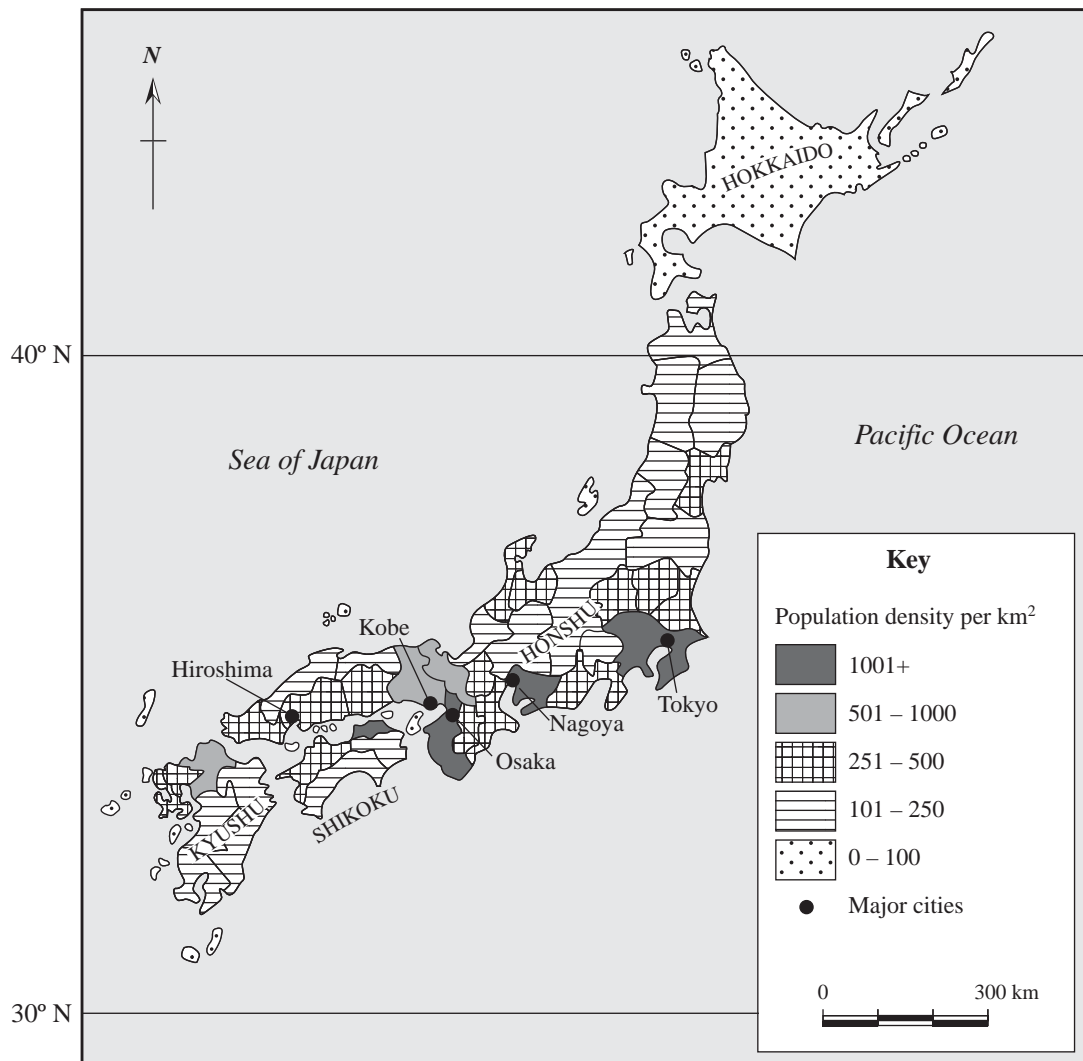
N

HOKKAIDO

40º N

Pacific Ocean

Sea of Japan

HONSHU

Kobe

Hiroshima

Nagoya

Tokyo

Osaka

SHIKOKU

KYUSHU

30º N

Key

Population density per km$^2$

1001+

501 – 1000

251 – 500

101 – 250

0 – 100

Major cities

0

300 km